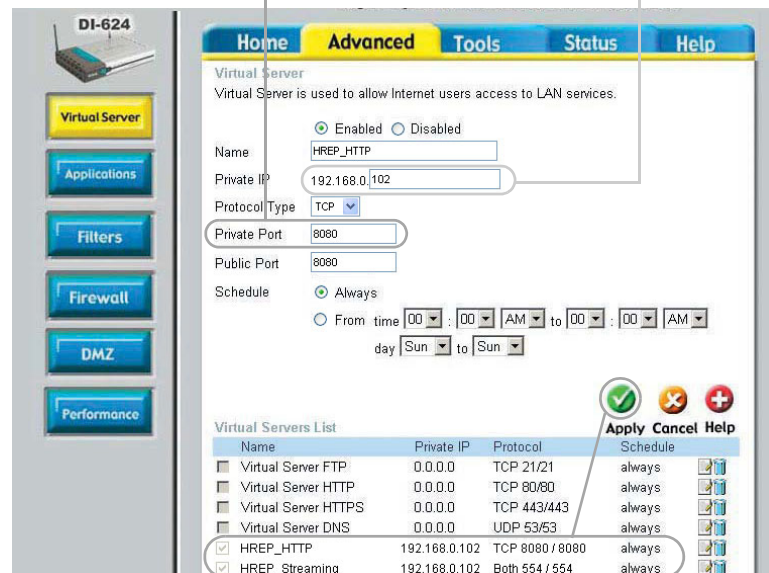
DI-624

Home Advanced Tools Status Help

Virtual Server

Virtual Server is used to allow Internet users access to LAN services.

Virtual Server

Applications

Filters

Firewall

DMZ

Performance

Enabled Disabled

Name HREP_HTTP

Private IP 192.168.0.102

Protocol Type TCP

Private Port 8080

Public Port 8080

Schedule Always

From time 00 : 00 AM to 00 : 00 AM

day Sun to Sun

Apply Cancel Help

Virtual Servers List

| | Name | Private IP | Protocol | Schedule |
|---|---|---|---|---|
| | Virtual Server FTP | 0.0.0.0 | TCP 21/21 | always |
| | Virtual Server HTTP | 0.0.0.0 | TCP 80/80 | always |
| | Virtual Server HTTPS | 0.0.0.0 | TCP 443/443 | always |
| | Virtual Server DNS | 0.0.0.0 | UDP 53/53 | always |
| | HREP_HTTP | 192.168.0.102 | TCP 8080 / 8080 | always |
| | HREP_Streaming | 192.168.0.102 | Both 554 / 554 | always |